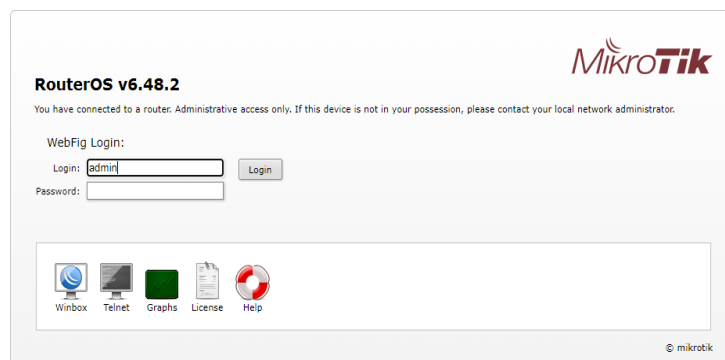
MikroTik

RouterOS v6.48.2

You have connected to a router. Administrative access only. If this device is not in your possession, please contact your local network administrator.

WebFig Login:

Login: admin

Password:

Login

Winbox Telnet Graphs License Help

© mikrotik